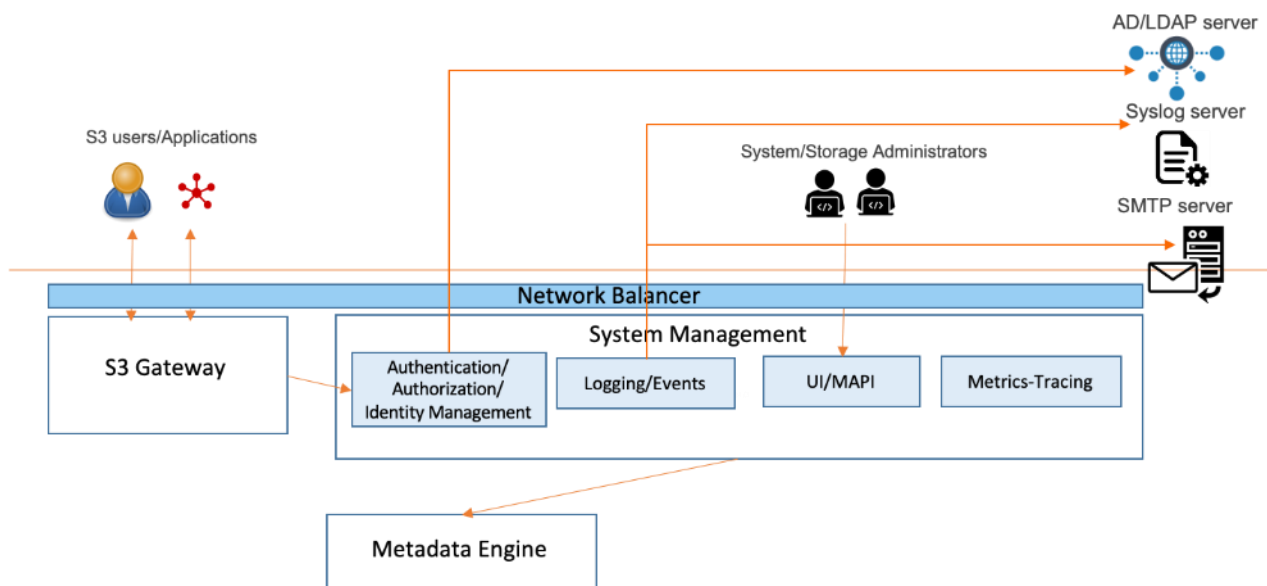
AD/LDAP server

Syslog server

S3 users/Applications

System/Storage Administrators

SMTP server

Network Balancer

S3 Gateway

System Management

Authentication/ Authorization/ Identity Management

Logging/Events

UI/MAPI

Metrics-Tracing

Metadata Engine